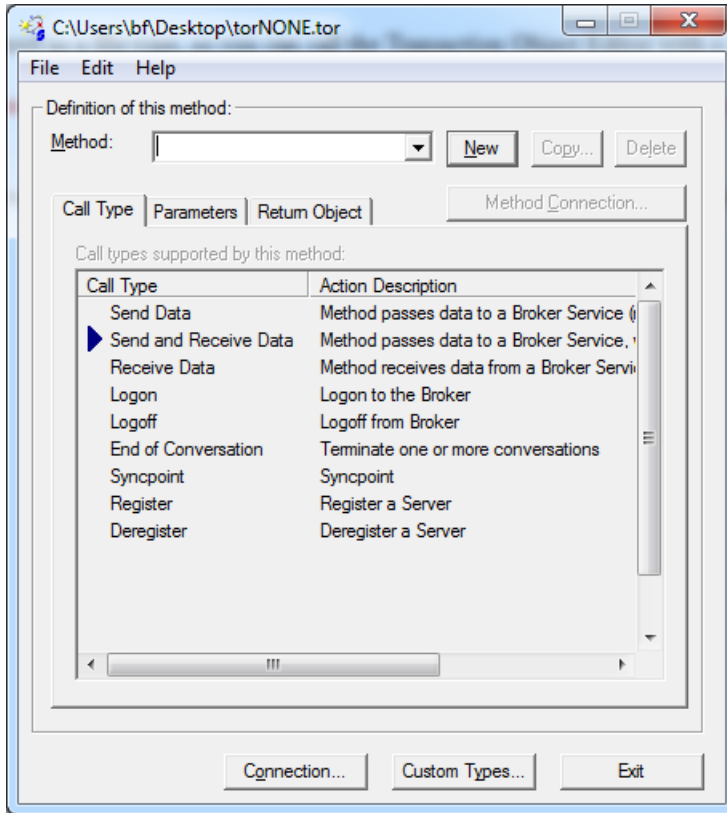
C:\Users\bf\Desktop\torNONE.tor

File Edit Help

Definition of this method:

Method:

New Copy... Delete

Call Type Parameters Return Object

Method Connection...

Call types supported by this method:

| Call Type | Action Description |
|---|---|
| Send Data | Method passes data to a Broker Service ([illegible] |
| Send and Receive Data | Method passes data to a Broker Service, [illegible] |
| Receive Data | Method receives data from a Broker Servi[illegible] |
| Logon | Logon to the Broker |
| Logoff | Logoff from Broker |
| End of Conversation | Terminate one or more conversations |
| Syncpoint | Syncpoint |
| Register | Register a Server |
| Deregister | Deregister a Server |

III

Connection... Custom Types... Exit